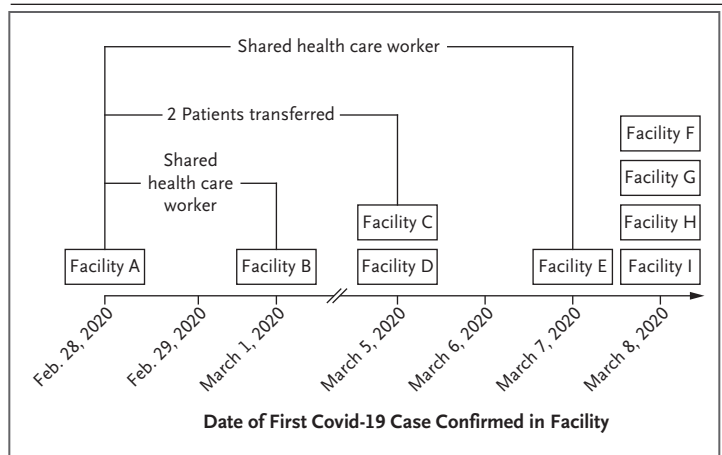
Shared health care worker

2 Patients transferred

Shared health care worker

Facility A

Facility B

Facility C

Facility D

Facility E

Facility F

Facility G

Facility H

Facility I

Feb. 28, 2020

Feb. 29, 2020

March 1, 2020

March 5, 2020

March 6, 2020

March 7, 2020

March 8, 2020

Date of First Covid-19 Case Confirmed in Facility